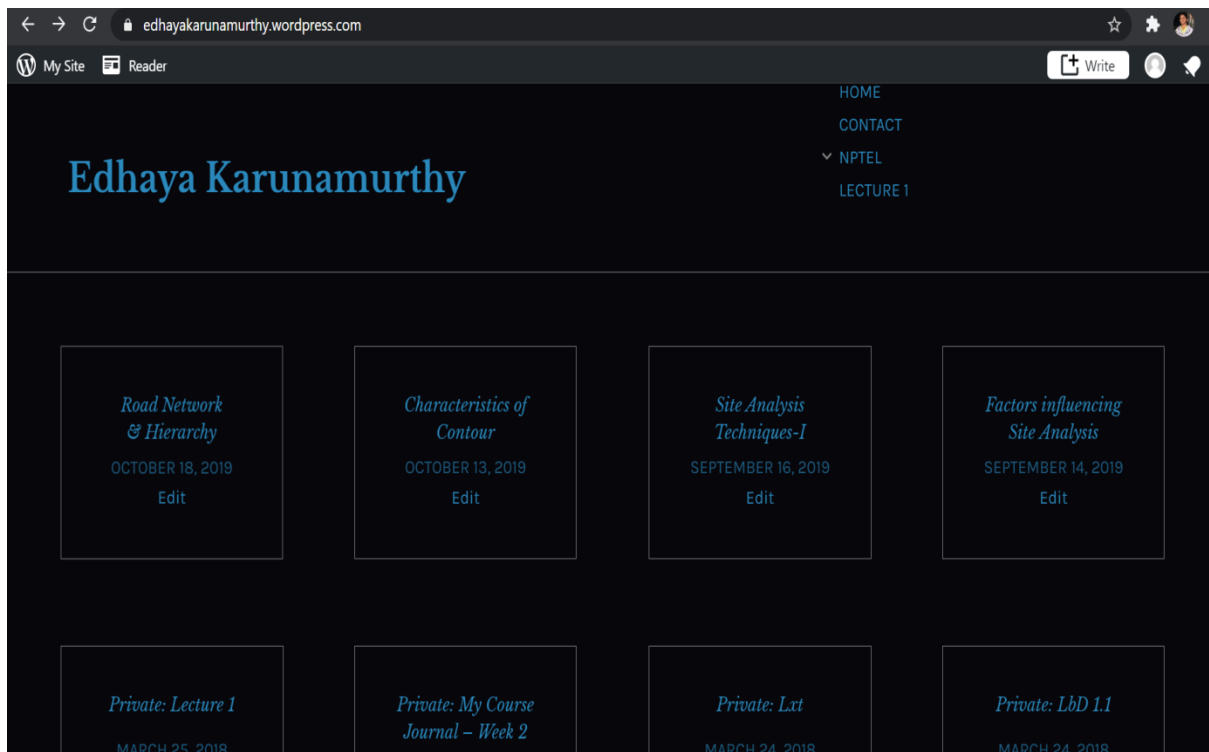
edhayakarunamurthy.wordpress.com

My Site Reader

Write

HOME
CONTACT
NPTEL
LECTURE 1

Edhaya Karunamurthy

Road Network & Hierarchy
OCTOBER 18, 2019
Edit

Characteristics of Contour
OCTOBER 13, 2019
Edit

Site Analysis Techniques-I
SEPTEMBER 16, 2019
Edit

Factors influencing Site Analysis
SEPTEMBER 14, 2019
Edit

Private: Lecture 1
MARCH 25, 2018

Private: My Course Journal – Week 2

Private: Lxt
MARCH 24, 2018

Private: LbD 1.1
MARCH 24, 2018